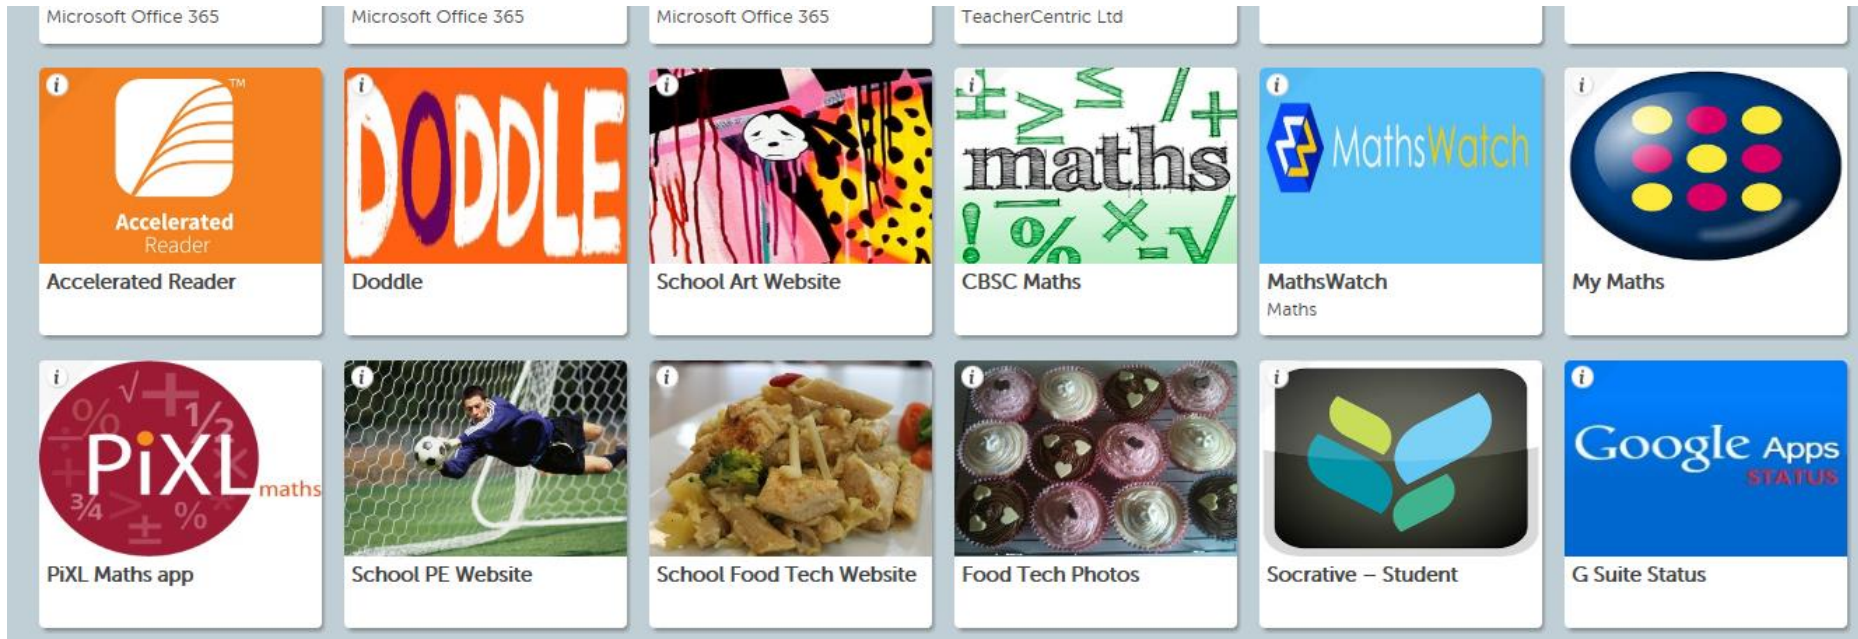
Microsoft Office 365

Microsoft Office 365

Microsoft Office 365

TeacherCentric Ltd

i

TM

Accelerated Reader

Accelerated Reader

i

DODDLE

Doddle

i

School Art Website

i

maths

CBSC Maths

i

MathsWatch

MathsWatch

Maths

i

My Maths

i

PiXL maths

PiXL Maths app

i

School PE Website

i

School Food Tech Website

i

Food Tech Photos

i

Socrative – Student

i

Google Apps STATUS

G Suite Status